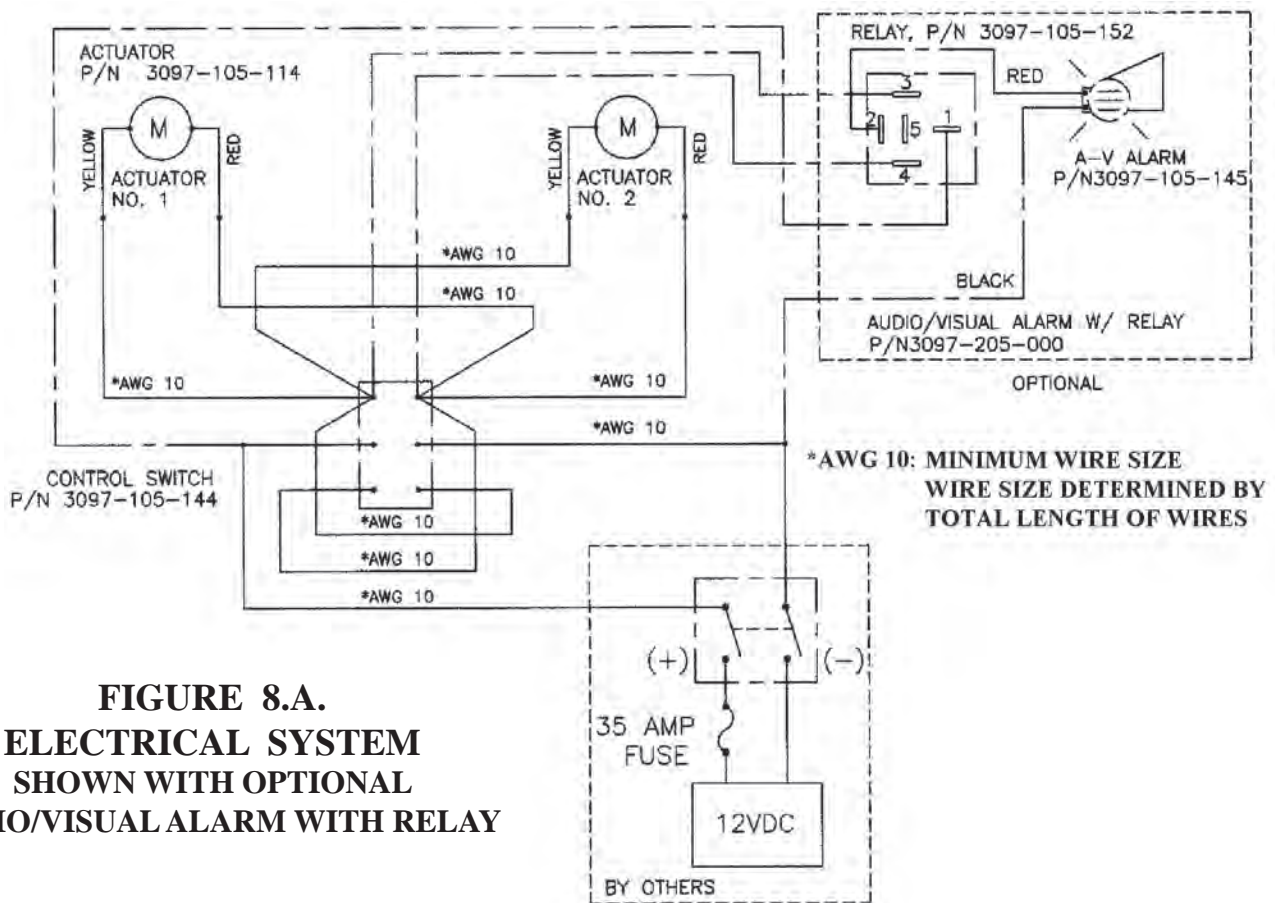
ACTUATOR
P/N 3097-105-114

RELAY, P/N 3097-105-152

RED

3

2

5

1

4

YELLOW

M

RED

ACTUATOR
NO. 1

YELLOW

M

RED

ACTUATOR
NO. 2

A-V ALARM
P/N3097-105-145

*AWG 10

*AWG 10

BLACK

AUDIO/VISUAL ALARM W/ RELAY
P/N3097-205-000

OPTIONAL

*AWG 10

*AWG 10

*AWG 10

CONTROL SWITCH
P/N 3097-105-144

*AWG 10: MINIMUM WIRE SIZE
WIRE SIZE DETERMINED BY
TOTAL LENGTH OF WIRES

*AWG 10

*AWG 10

*AWG 10

(+)

(−)

35 AMP
FUSE

12VDC

BY OTHERS

FIGURE 8.A.
ELECTRICAL SYSTEM
SHOWN WITH OPTIONAL
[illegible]IO/VISUAL ALARM WITH RELAY